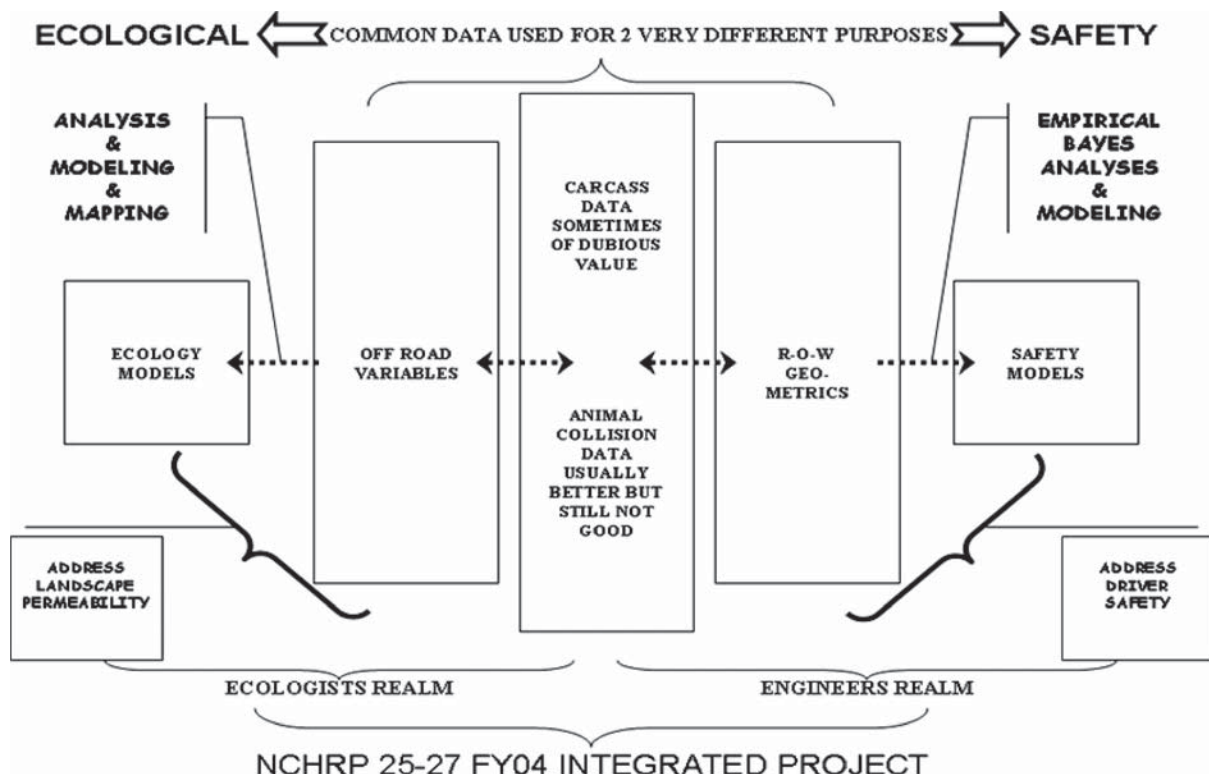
ECOLOGICAL COMMON DATA USED FOR 2 VERY DIFFERENT PURPOSES SAFETY

ANALYSIS & MODELING & MAPPING

EMPIRICAL BAYES ANALYSES & MODELING

CARCASS DATA SOMETIMES OF DUBIOUS VALUE

ECOLOGY MODELS

OFF ROAD VARIABLES

R-O-W GEO-METRICS

SAFETY MODELS

ANIMAL COLLISION DATA USUALLY BETTER BUT STILL NOT GOOD

ADDRESS LANDSCAPE PERMEABILITY

ADDRESS DRIVER SAFETY

ECOLOGISTS REALM

ENGINEERS REALM

NCHRP 25-27 FY04 INTEGRATED PROJECT